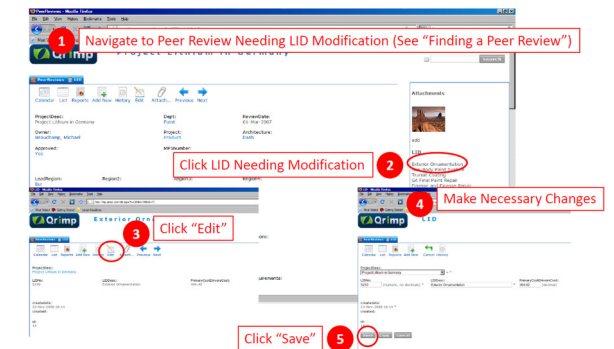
PeerReviews - Mozilla Firefox
File Edit View History Bookmarks Tools Help

1 Navigate to Peer Review Needing LID Modification (See "Finding a Peer Review")

Qrimp Project Lithium in Germany

Search

PeerReviews

Calendar List Reports Add New History Edit Attach... Previous Next

ProjectDesc: Project Lithium in Germany
Dept: Fund
ReviewDate: 01-Mar-2007
Owner: Braunkamp, Michael
Project: Product
Architecture: Exkth
Approved: Yes
Infonumber:

Attachments

LID
Exterior Ornamentation

Click LID Needing Modification 2

LeadRegion:
Region:

Click "Edit" 3

4 Make Necessary Changes

Qrimp Exterior Orna

LID

ProjectDesc: Project Lithium in Germany

Click "Save" 5